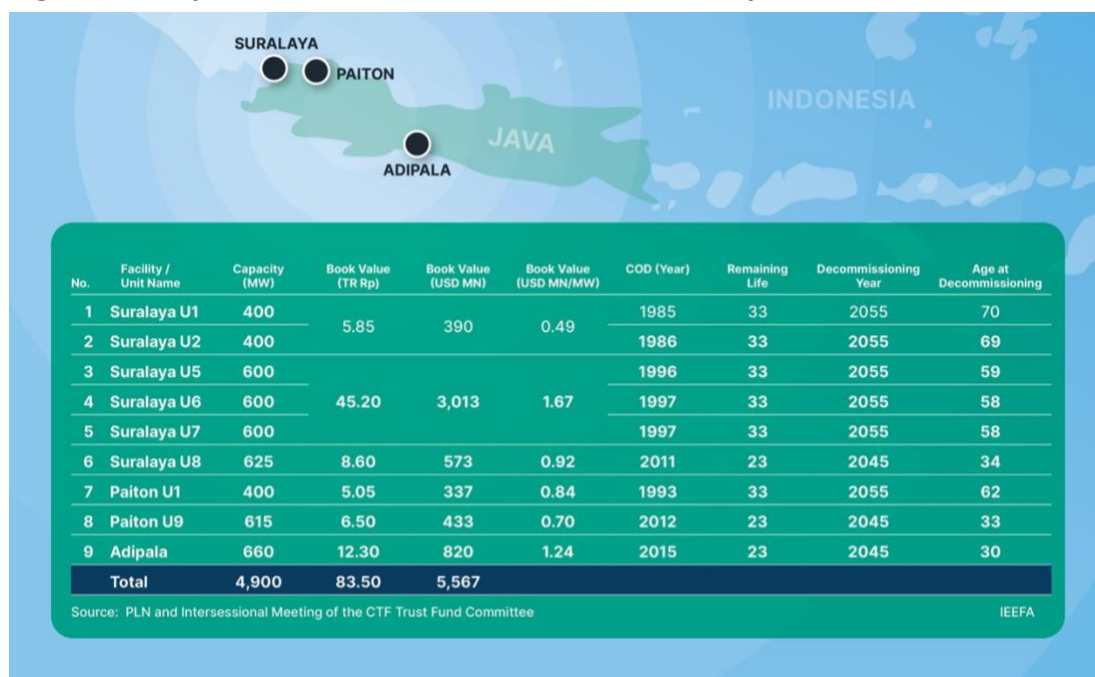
SURALAYA
PAITON
JAVA
ADIPALA
INDONESIA

| No. | Facility / Unit Name | Capacity (MW) | Book Value (TR Rp) | Book Value (USD MN) | Book Value (USD MN/MW) | COD (Year) | Remaining Life | Decommissioning Year | Age at Decommissioning |
|---|---|---|---|---|---|---|---|---|---|
| 1 | Suralaya U1 | 400 | 5.85 | 390 | 0.49 | 1985 | 33 | 2055 | 70 |
| 2 | Suralaya U2 | 400 | | | | 1986 | 33 | 2055 | 69 |
| 3 | Suralaya U5 | 600 | 45.20 | 3,013 | 1.67 | 1996 | 33 | 2055 | 59 |
| 4 | Suralaya U6 | 600 | | | | 1997 | 33 | 2055 | 58 |
| 5 | Suralaya U7 | 600 | | | | 1997 | 33 | 2055 | 58 |
| 6 | Suralaya U8 | 625 | 8.60 | 573 | 0.92 | 2011 | 23 | 2045 | 34 |
| 7 | Paiton U1 | 400 | 5.05 | 337 | 0.84 | 1993 | 33 | 2055 | 62 |
| 8 | Paiton U9 | 615 | 6.50 | 433 | 0.70 | 2012 | 23 | 2045 | 33 |
| 9 | Adipala | 660 | 12.30 | 820 | 1.24 | 2015 | 23 | 2045 | 30 |
| | Total | 4,900 | 83.50 | 5,567 | | | | | |

Source: PLN and Intersessional Meeting of the CTF Trust Fund Committee
IEEFA